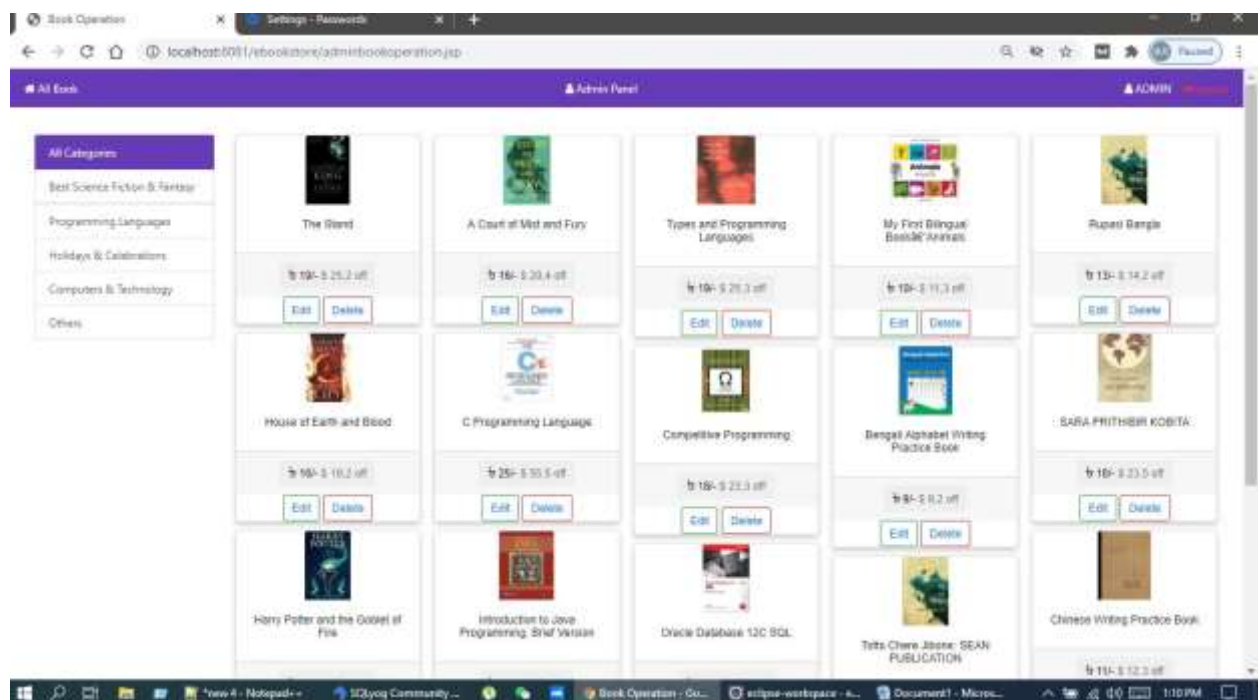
Book Operation
Settings - Passwords
localhost:8081/ebookstore/adminbookoperation.jsp
Paused
All Book
Admin Panel
ADMIN

All Categories
Best Science Fiction & Fantasy
Programming Languages
Holidays & Celebrations
Computers & Technology
Others

The Stand
৳ 19/- $ 25.2 off
Edit Delete

A Court of Mist and Fury
৳ 16/- $ 20.4 off
Edit Delete

Types and Programming Languages
৳ 19/- $ 25.3 off
Edit Delete

My First Bilingual Book – Animals
৳ 10/- $ 11.3 off
Edit Delete

Rupasi Bangla
৳ 13/- $ 14.2 off
Edit Delete

House of Earth and Blood
৳ 10/- $ 18.2 off
Edit Delete

C Programming Language
৳ 25/- $ 30.5 off
Edit Delete

Competitive Programming
৳ 18/- $ 23.3 off
Edit Delete

Bengali Alphabet Writing Practice Book
৳ 9/- $ 8.2 off
Edit Delete

SARA PRITHIBIR KOBITA
৳ 18/- $ 23.5 off
Edit Delete

Harry Potter and the Goblet of Fire

Introduction to Java Programming, Brief Version

Oracle Database 12C SQL

Tofts Chere Jibone: SEAN PUBLICATION

Chinese Writing Practice Book
৳ 11/- $ 12.3 off

*new 4 - Notepad++
SQLyog Community ...
Book Operation - Go...
eclipse-workspace - e...
Document1 - Micros...
1:10 PM